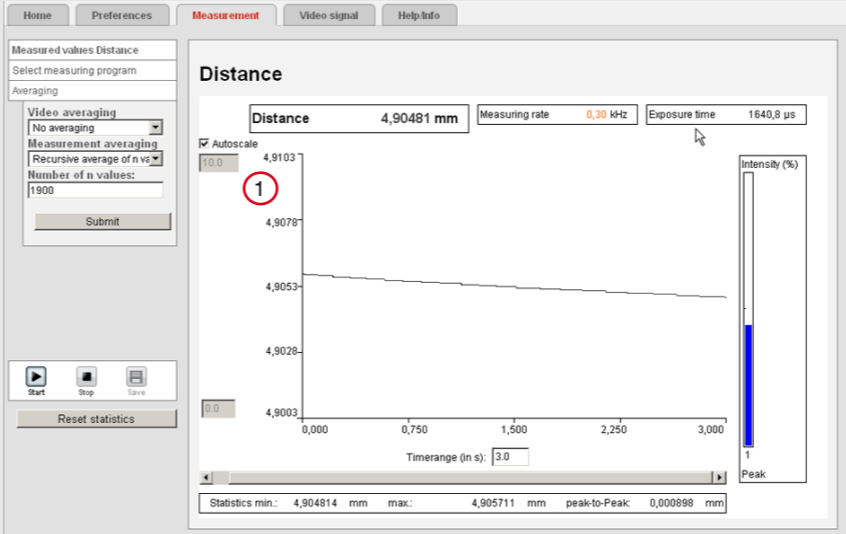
Home | Preferences | Measurement | Video signal | Help/Info

Measured values Distance
Select measuring program
Averaging

Video averaging
No averaging
Measurement averaging
Recursive average of n va
Number of n values:
1900
Submit

Start Stop Save

Reset statistics

Distance

Distance 4,90481 mm
Measuring rate 0,30 kHz
Exposure time 1640,8 µs

Autoscale
10.0
0.0

1

4,9103
4,9078
4,9053
4,9028
4,9003

0,000 0,750 1,500 2,250 3,000

Timerange (in s): 3.0

Intensity (%)
1
Peak

Statistics min.: 4,904814 mm max.: 4,905711 mm peak-to-Peak: 0,000898 mm